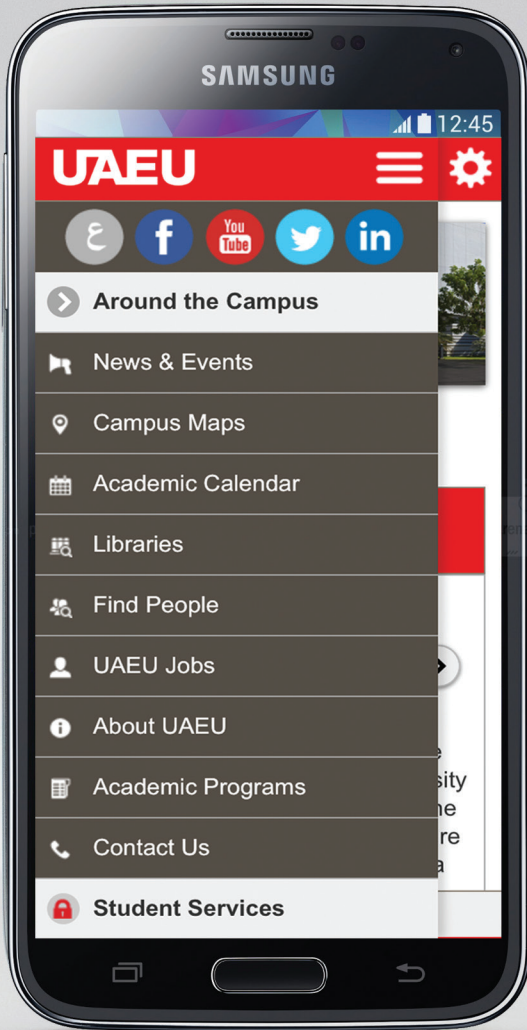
SAMSUNG

12:45

UAEU

ع

f

You Tube

in

Around the Campus

News & Events

Campus Maps

Academic Calendar

Libraries

Find People

UAEU Jobs

About UAEU

Academic Programs

Contact Us

Student Services

e
sity
he
re
a